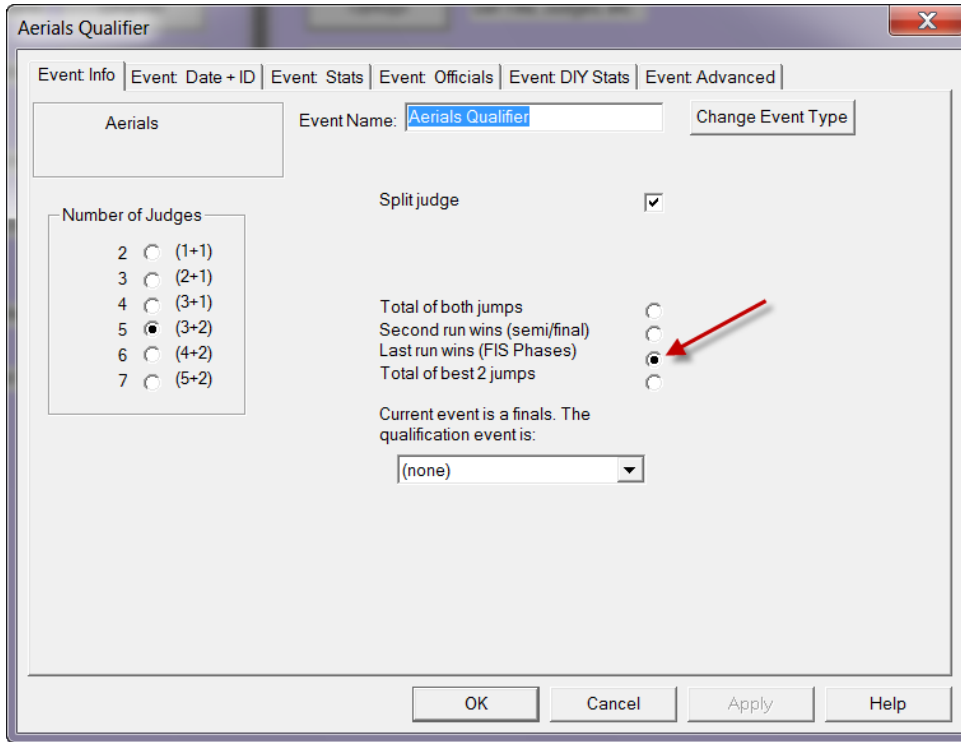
Aerials Qualifier

Event Info | Event Date + ID | Event Stats | Event Officials | Event DIY Stats | Event Advanced

Aerials

Event Name: Aerials Qualifier

Change Event Type

Number of Judges
2 (1+1)
3 (2+1)
4 (3+1)
5 (3+2)
6 (4+2)
7 (5+2)

Split judge

Total of both jumps
Second run wins (semi/final)
Last run wins (FIS Phases)
Total of best 2 jumps

Current event is a finals. The qualification event is:

(none)

OK
Cancel
Apply
Help